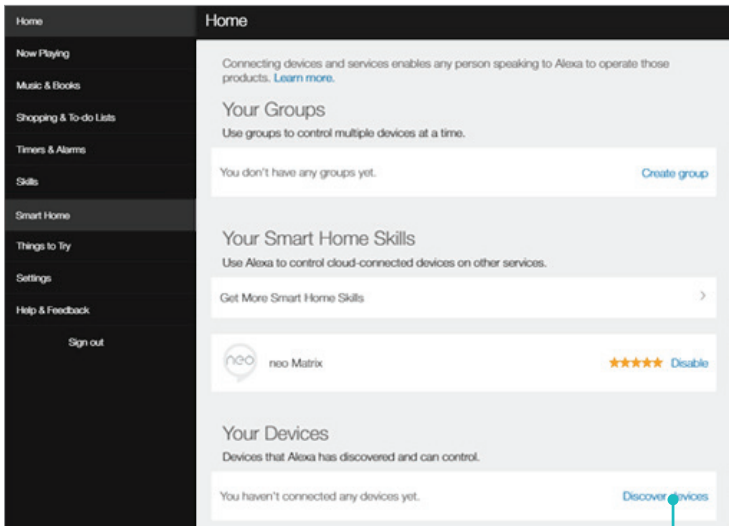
Home
Now Playing
Music & Books
Shopping & To-do Lists
Timers & Alarms
Skills
Smart Home
Things to Try
Settings
Help & Feedback
Sign out

Home

Connecting devices and services enables any person speaking to Alexa to operate those products. Learn more.

Your Groups
Use groups to control multiple devices at a time.

You don't have any groups yet.
Create group

Your Smart Home Skills
Use Alexa to control cloud-connected devices on other services.

Get More Smart Home Skills

neo
neo Matrix
★★★★★ Disable

Your Devices
Devices that Alexa has discovered and can control.

You haven't connected any devices yet.
Discover devices